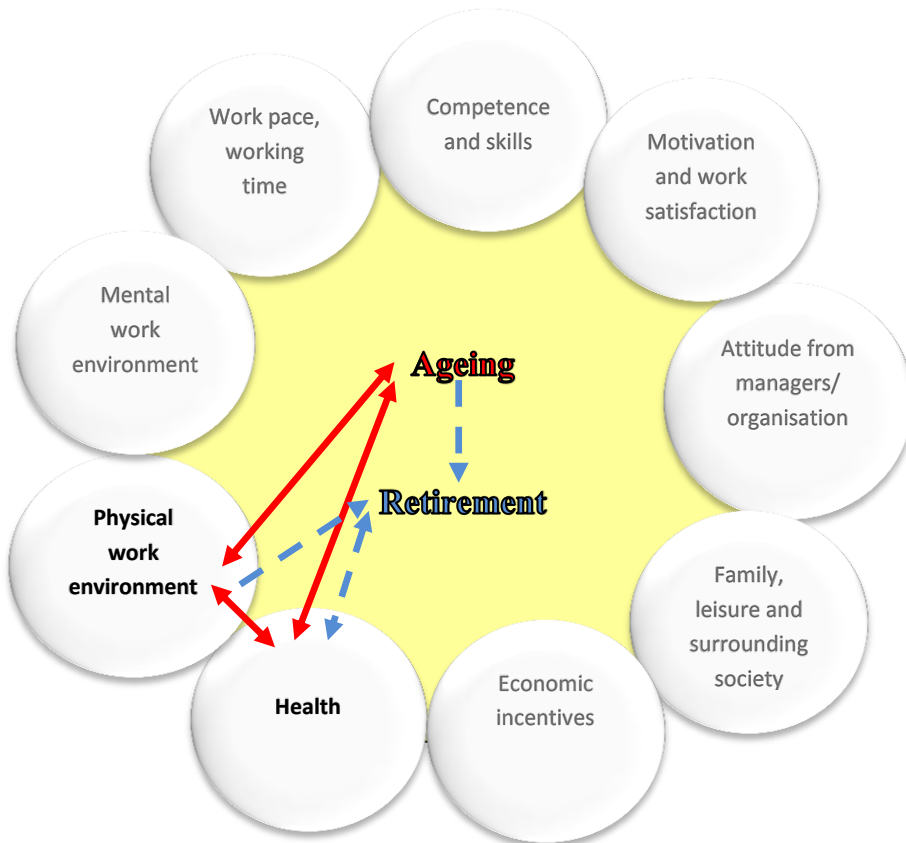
Work pace, working time

Competence and skills

Motivation and work satisfaction

Mental work environment

Ageing

Attitude from managers/ organisation

Retirement

Physical work environment

Family, leisure and surrounding society

Economic incentives

Health